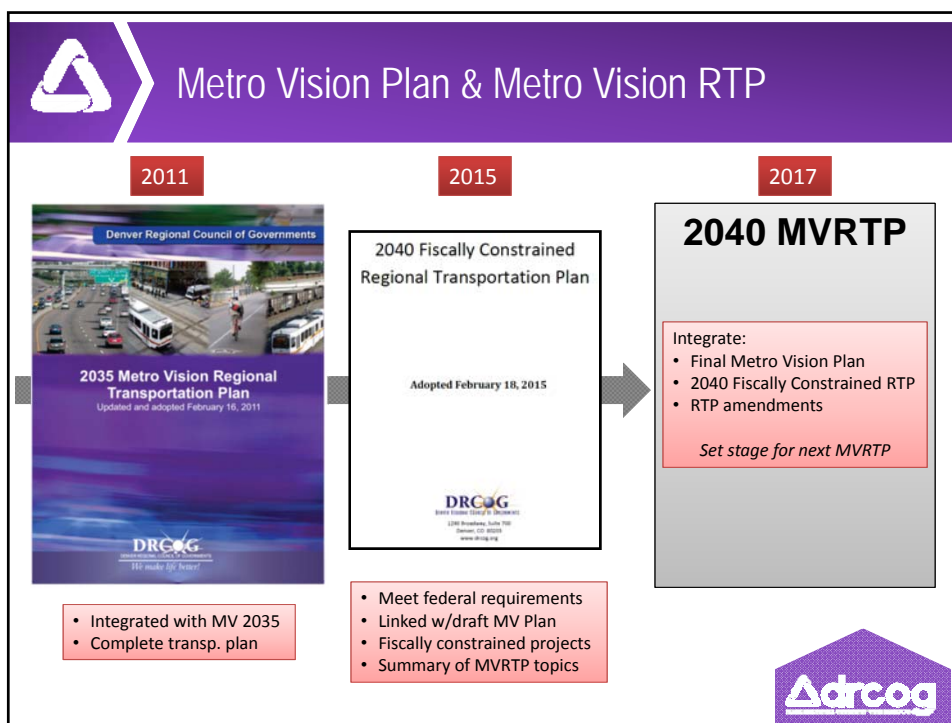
Metro Vision Plan & Metro Vision RTP

2011

Denver Regional Council of Governments

2035 Metro Vision Regional Transportation Plan
Updated and adopted February 16, 2011

DRCOG
DENVER REGIONAL COUNCIL OF GOVERNMENTS
We make life better!

• Integrated with MV 2035
• Complete transp. plan

2015

2040 Fiscally Constrained Regional Transportation Plan

Adopted February 18, 2015

DRCOG
DENVER REGIONAL COUNCIL OF GOVERNMENTS
1290 Broadway, Suite 700
Denver, CO 80203
www.drcog.org

• Meet federal requirements
• Linked w/draft MV Plan
• Fiscally constrained projects
• Summary of MVRTP topics

2017

2040 MVRTP

Integrate:
• Final Metro Vision Plan
• 2040 Fiscally Constrained RTP
• RTP amendments

Set stage for next MVRTP

drcog